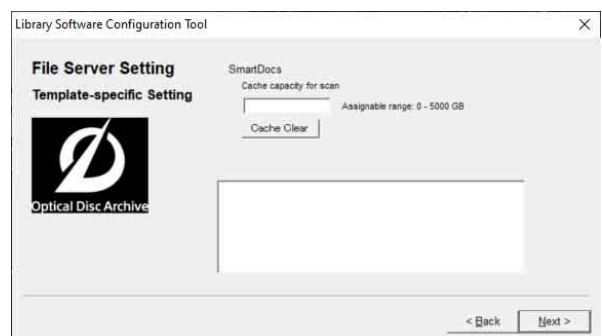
Library Software Configuration Tool

×

File Server Setting

Template-specific Setting

Optical Disc Archive

SmartDocs

Cache capacity for scan

Assignable range: 0 - 5000 GB

Cache Clear

< Back

Next >